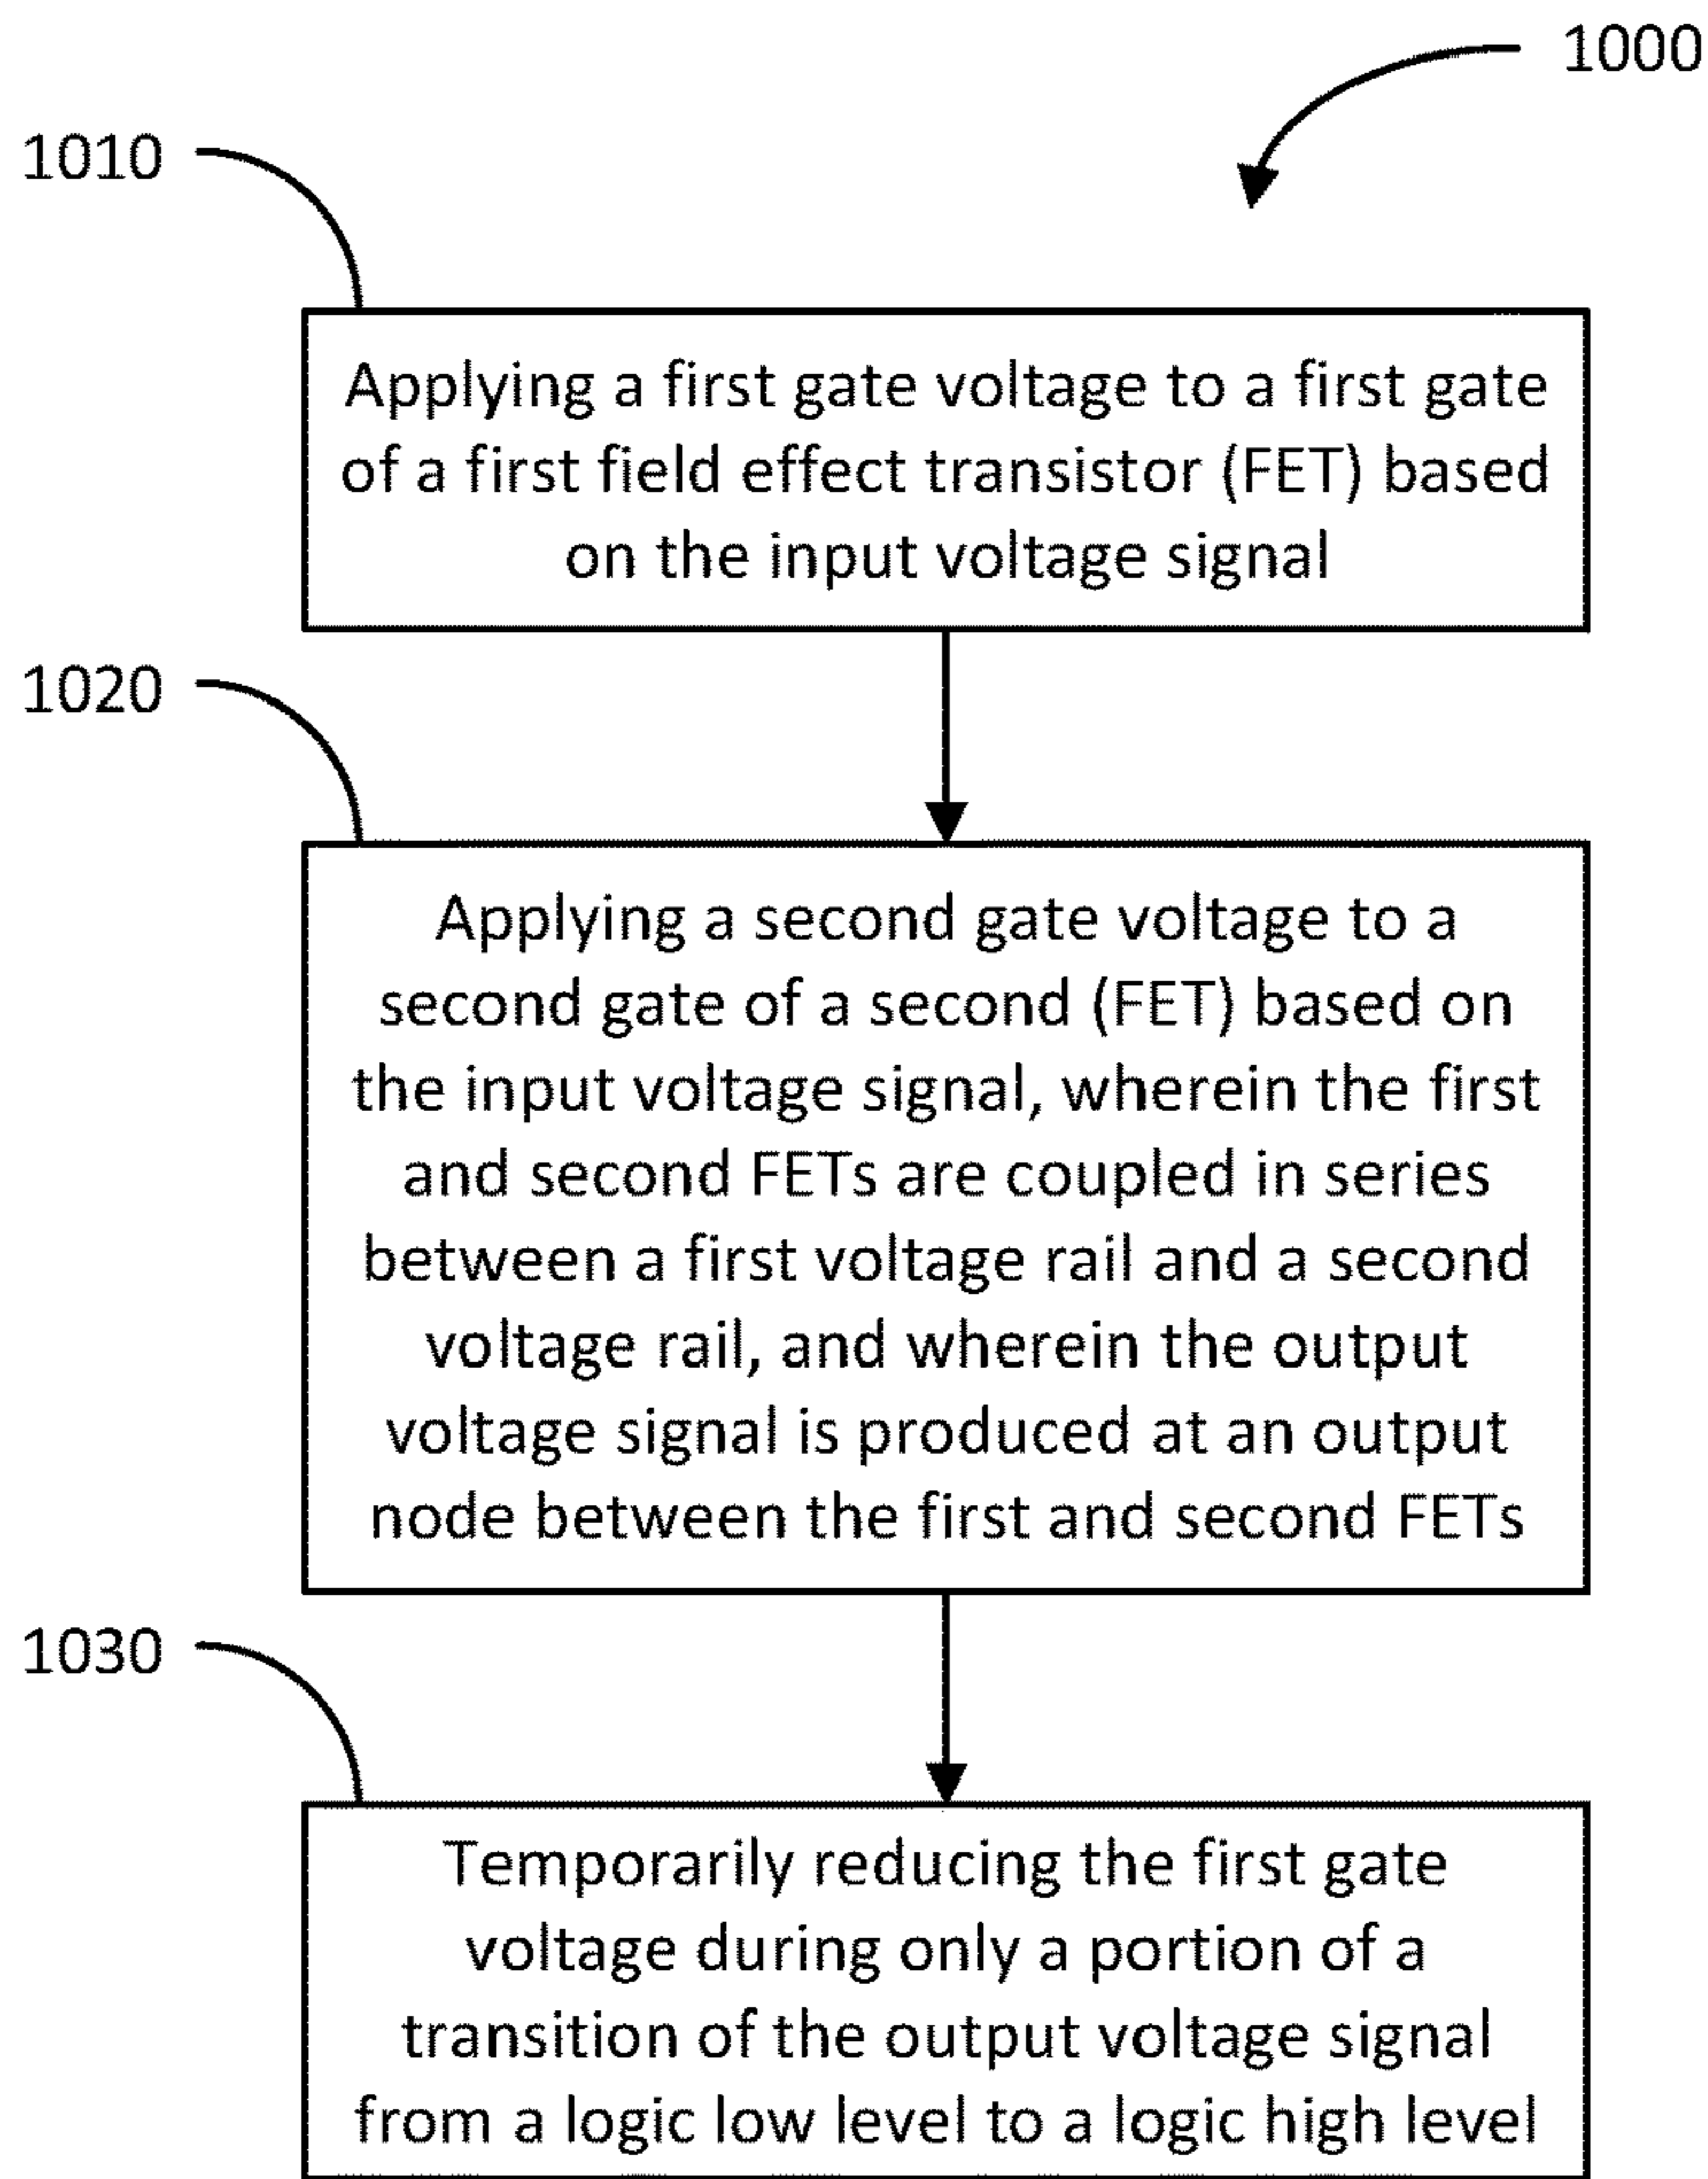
1000

1010

Applying a first gate voltage to a first gate of a first field effect transistor (FET) based on the input voltage signal

1020

Applying a second gate voltage to a second gate of a second (FET) based on the input voltage signal, wherein the first and second FETs are coupled in series between a first voltage rail and a second voltage rail, and wherein the output voltage signal is produced at an output node between the first and second FETs

1030

Temporarily reducing the first gate voltage during only a portion of a transition of the output voltage signal from a logic low level to a logic high level